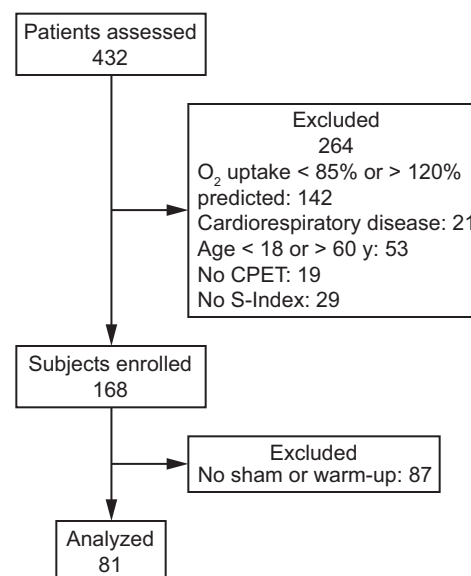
Patients assessed
432

Excluded
264
$O_2$ uptake < 85% or > 120% predicted: 142
Cardiorespiratory disease: 21
Age < 18 or > 60 y: 53
No CPET: 19
No S-Index: 29

Subjects enrolled
168

Excluded
No sham or warm-up: 87

Analyzed
81